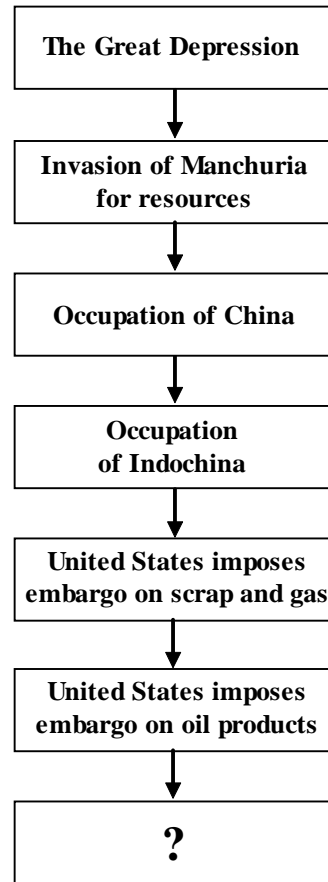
The Great Depression

Invasion of Manchuria for resources

Occupation of China

Occupation of Indochina

United States imposes embargo on scrap and gas

United States imposes embargo on oil products

?